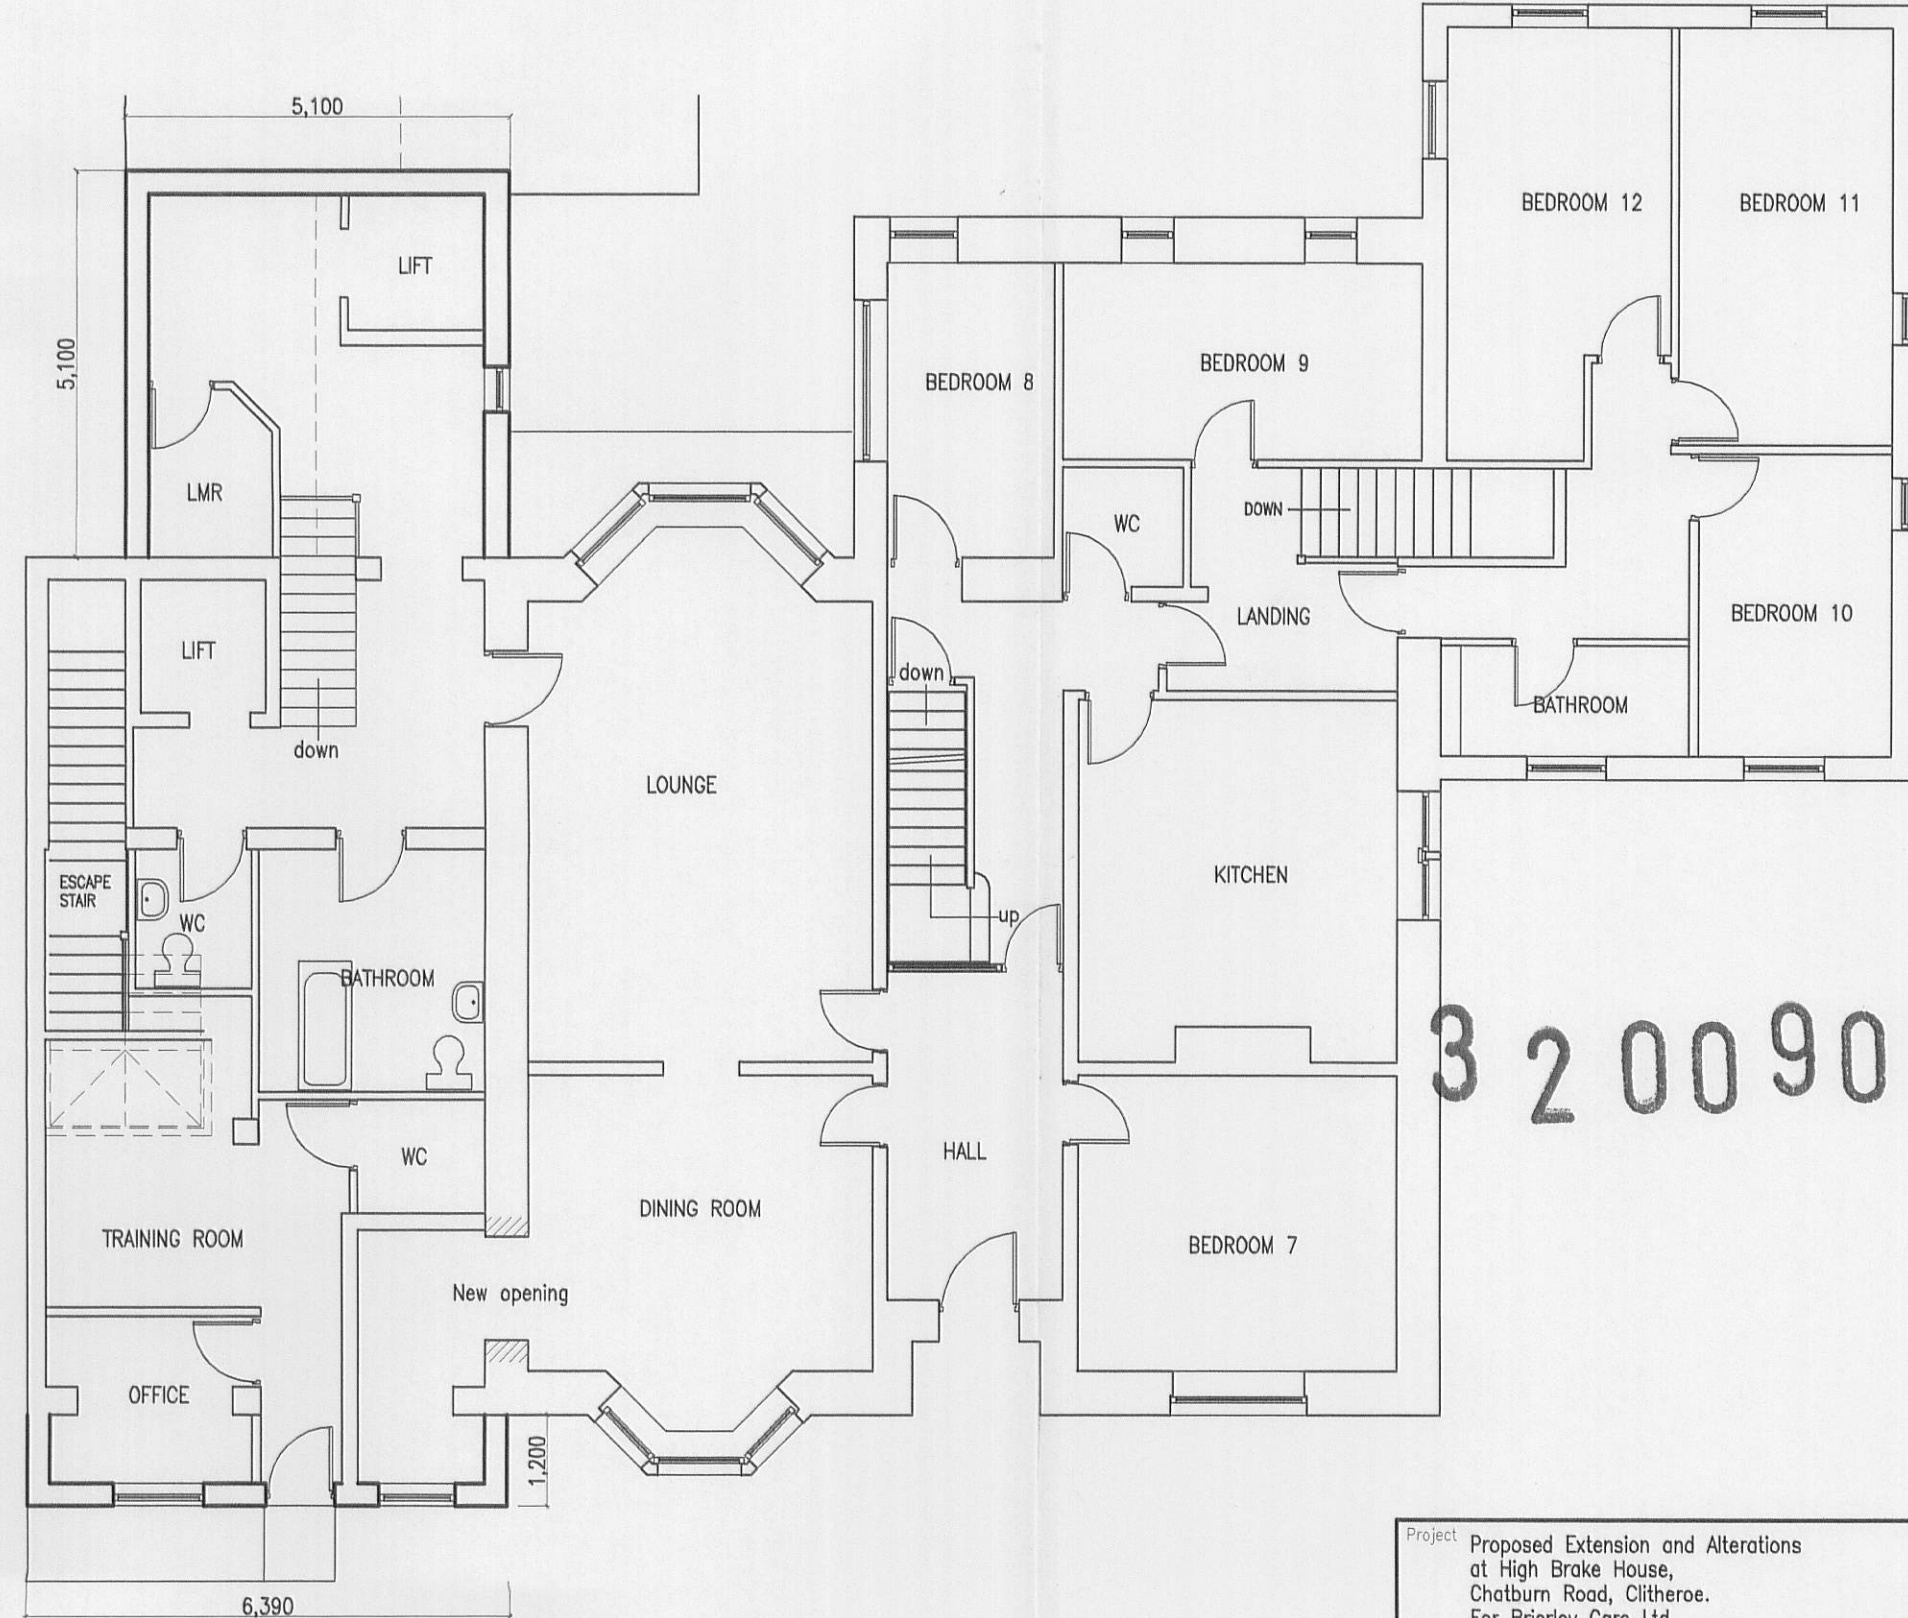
5,100

5,100

LIFT

LMR

LIFT

down

ESCAPE STAIR

WC

BATHROOM

WC

TRAINING ROOM

OFFICE

New opening

LOUNGE

DINING ROOM

BEDROOM 8

BEDROOM 9

BEDROOM 12

BEDROOM 11

WC

DOWN

LANDING

BEDROOM 10

BATHROOM

down

up

KITCHEN

HALL

BEDROOM 7

3 2 0 0 9 0

1,200

6,390

Project Proposed Extension and Alterations at High Brake House, Chatburn Road, Clitheroe. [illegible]